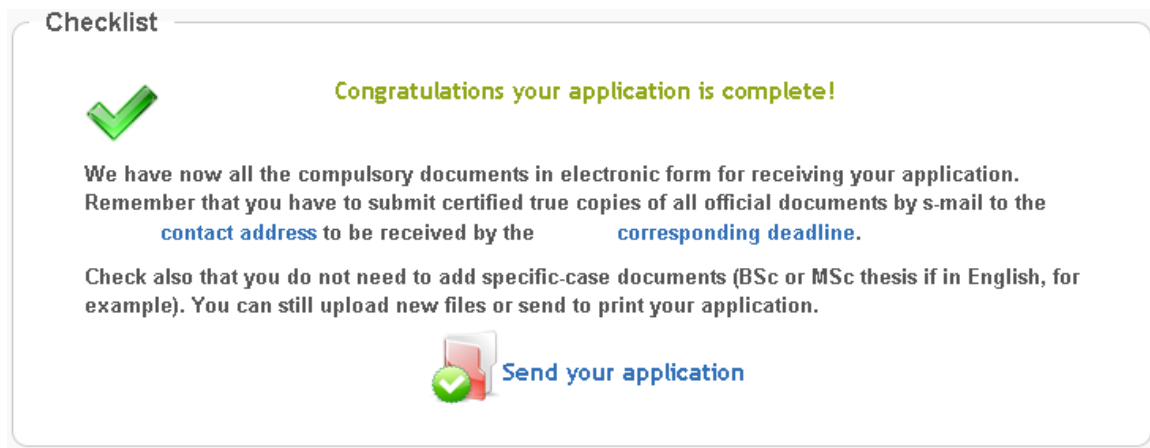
Checklist

Congratulations your application is complete!

We have now all the compulsory documents in electronic form for receiving your application. Remember that you have to submit certified true copies of all official documents by s-mail to the contact address to be received by the corresponding deadline.

Check also that you do not need to add specific-case documents (BSc or MSc thesis if in English, for example). You can still upload new files or send to print your application.

Send your application